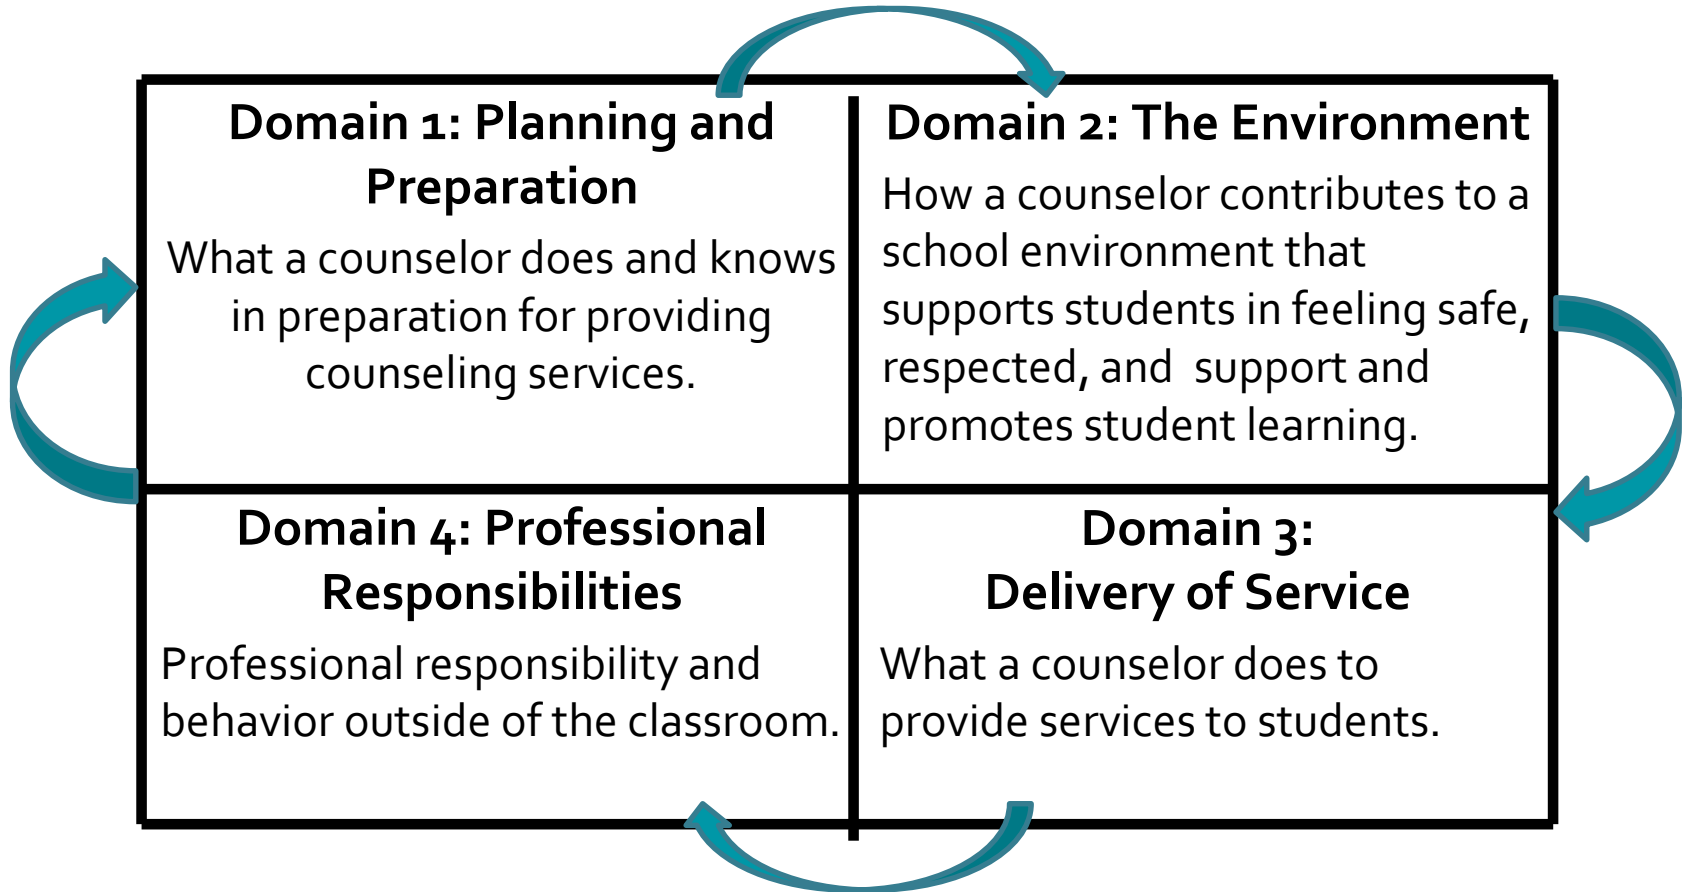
Domain 1: Planning and Preparation

What a counselor does and knows in preparation for providing counseling services.

Domain 2: The Environment

How a counselor contributes to a school environment that supports students in feeling safe, respected, and support and promotes student learning.

Domain 4: Professional Responsibilities

Professional responsibility and behavior outside of the classroom.

Domain 3: Delivery of Service

What a counselor does to provide services to students.